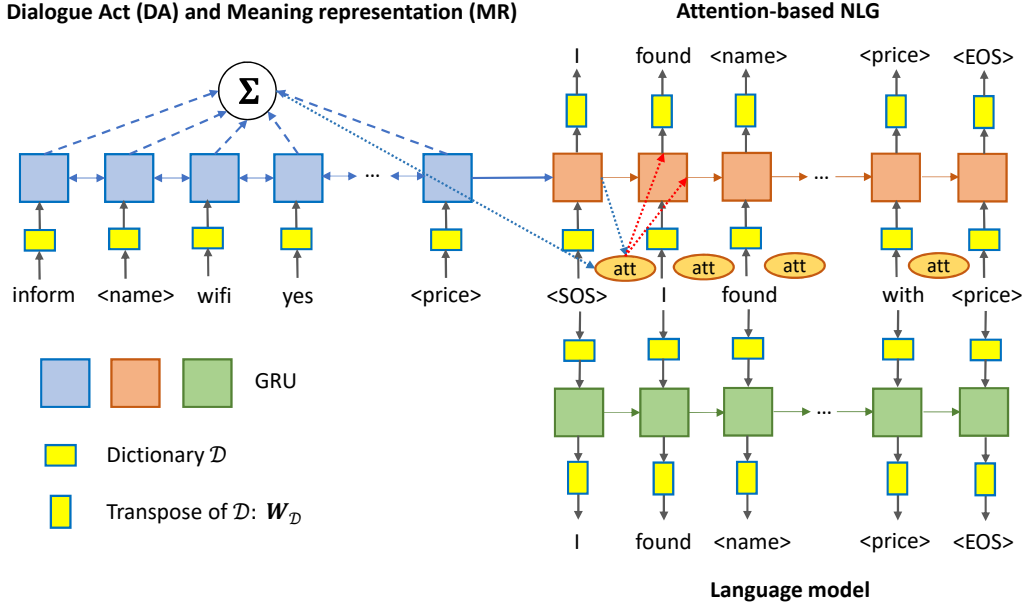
Dialogue Act (DA) and Meaning representation (MR)

Attention-based NLG

$\Sigma$

inform <name> wifi yes ... <price>

I found <name> ... <price> <EOS>

att att att att

<SOS> I found with <price>

...

I found <name> <price> <EOS>

GRU

Dictionary $\mathcal{D}$

Transpose of $\mathcal{D}$: $\boldsymbol{W}_{\mathcal{D}}$

Language model